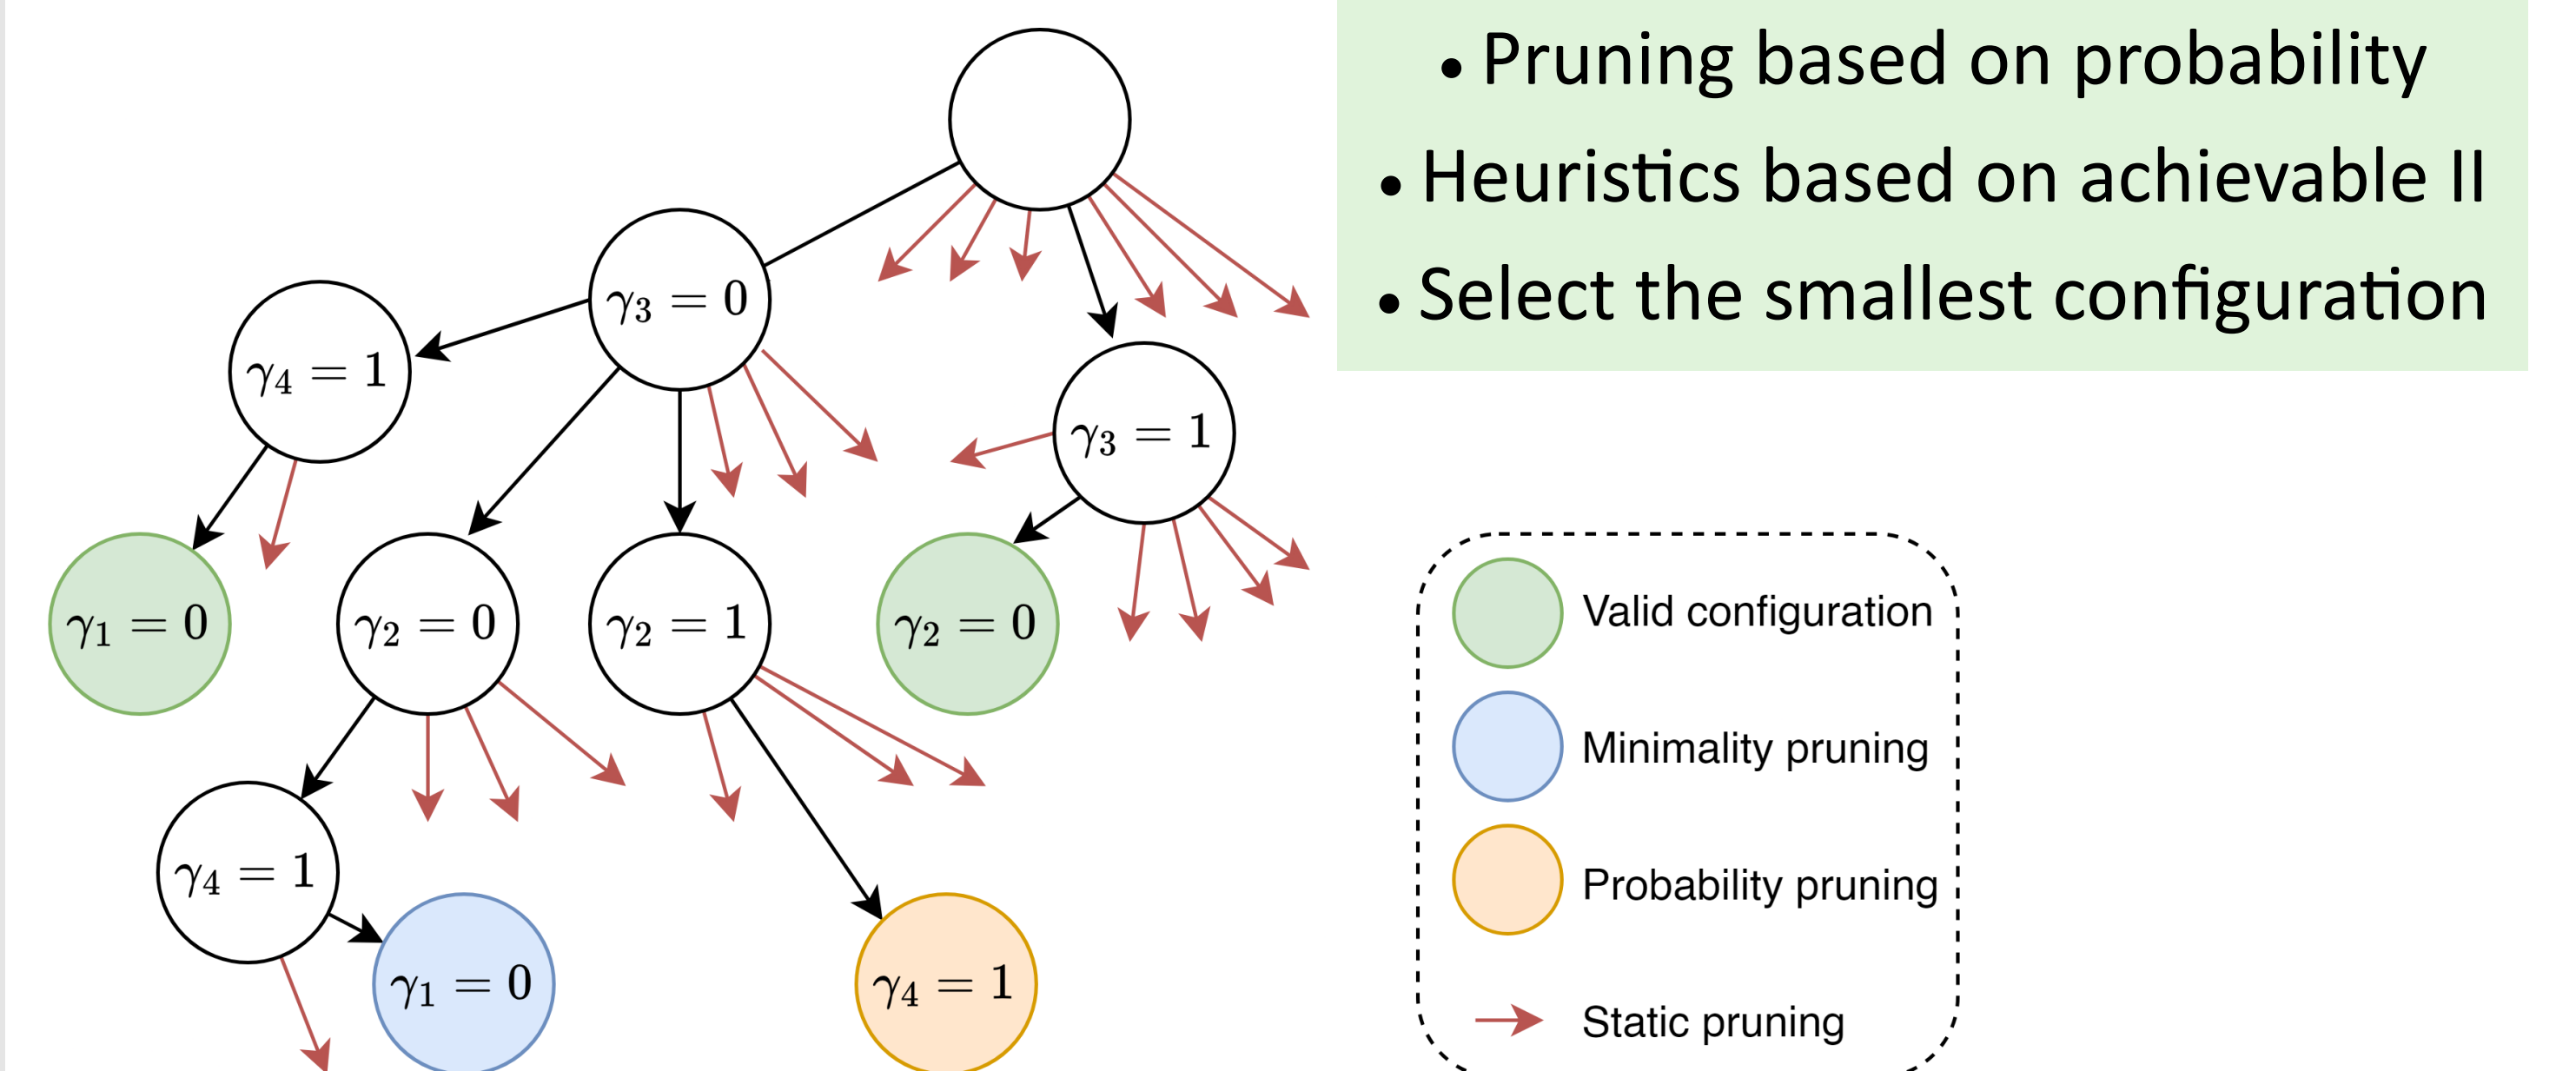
• Pruning based on probability
• Heuristics based on achievable II
• Select the smallest configuration

$\gamma_3 = 0$

$\gamma_3 = 1$

$\gamma_4 = 1$

$\gamma_1 = 0$

$\gamma_2 = 0$

$\gamma_2 = 1$

$\gamma_2 = 0$

$\gamma_4 = 1$

$\gamma_1 = 0$

$\gamma_4 = 1$

Valid configuration
Minimality pruning
Probability pruning
Static pruning